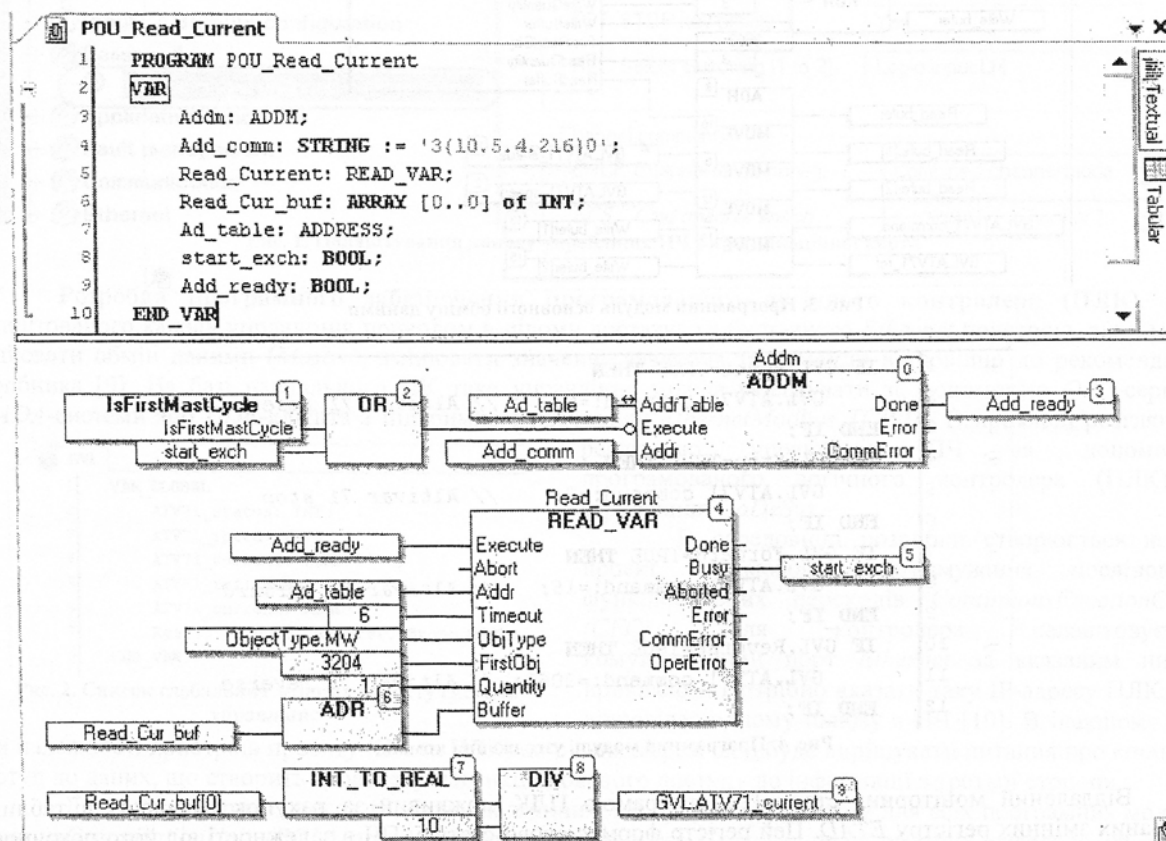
POU_Read_Current

1 PROGRAM POU_Read_Current
2 VAR
3 Addm: ADDM;
4 Add_comm: STRING := '3(10.5.4.216)0';
5 Read_Current: READ_VAR;
6 Read_Cur_buf: ARRAY [0..0] of INT;
7 Ad_table: ADDRESS;
8 start_exch: BOOL;
9 Add_ready: BOOL;
10 END_VAR

Textual
Tabular

IsFirstMastCycle 1
IsFirstMastCycle
start_exch
OR 2
Ad_table
Add_comm
Addm
ADDM 0
AddrTable
Execute
Addr
Done
Error
CommError
Add_ready 3

Read_Current
READ_VAR 4
Add_ready
Ad_table
6
ObjectType.MW
3204
1
ADR 6
Read_Cur_buf
Execute
Abort
Addr
Timeout
ObjType
FirstObj
Quantity
Buffer
Done
Busy
Aborted
Error
CommError
OperError
start_exch 5

Read_Cur_buf[0]
INT_TO_REAL 7
10
DIV 8
GVL.ATV71_current 9

Відмінний моніторинг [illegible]